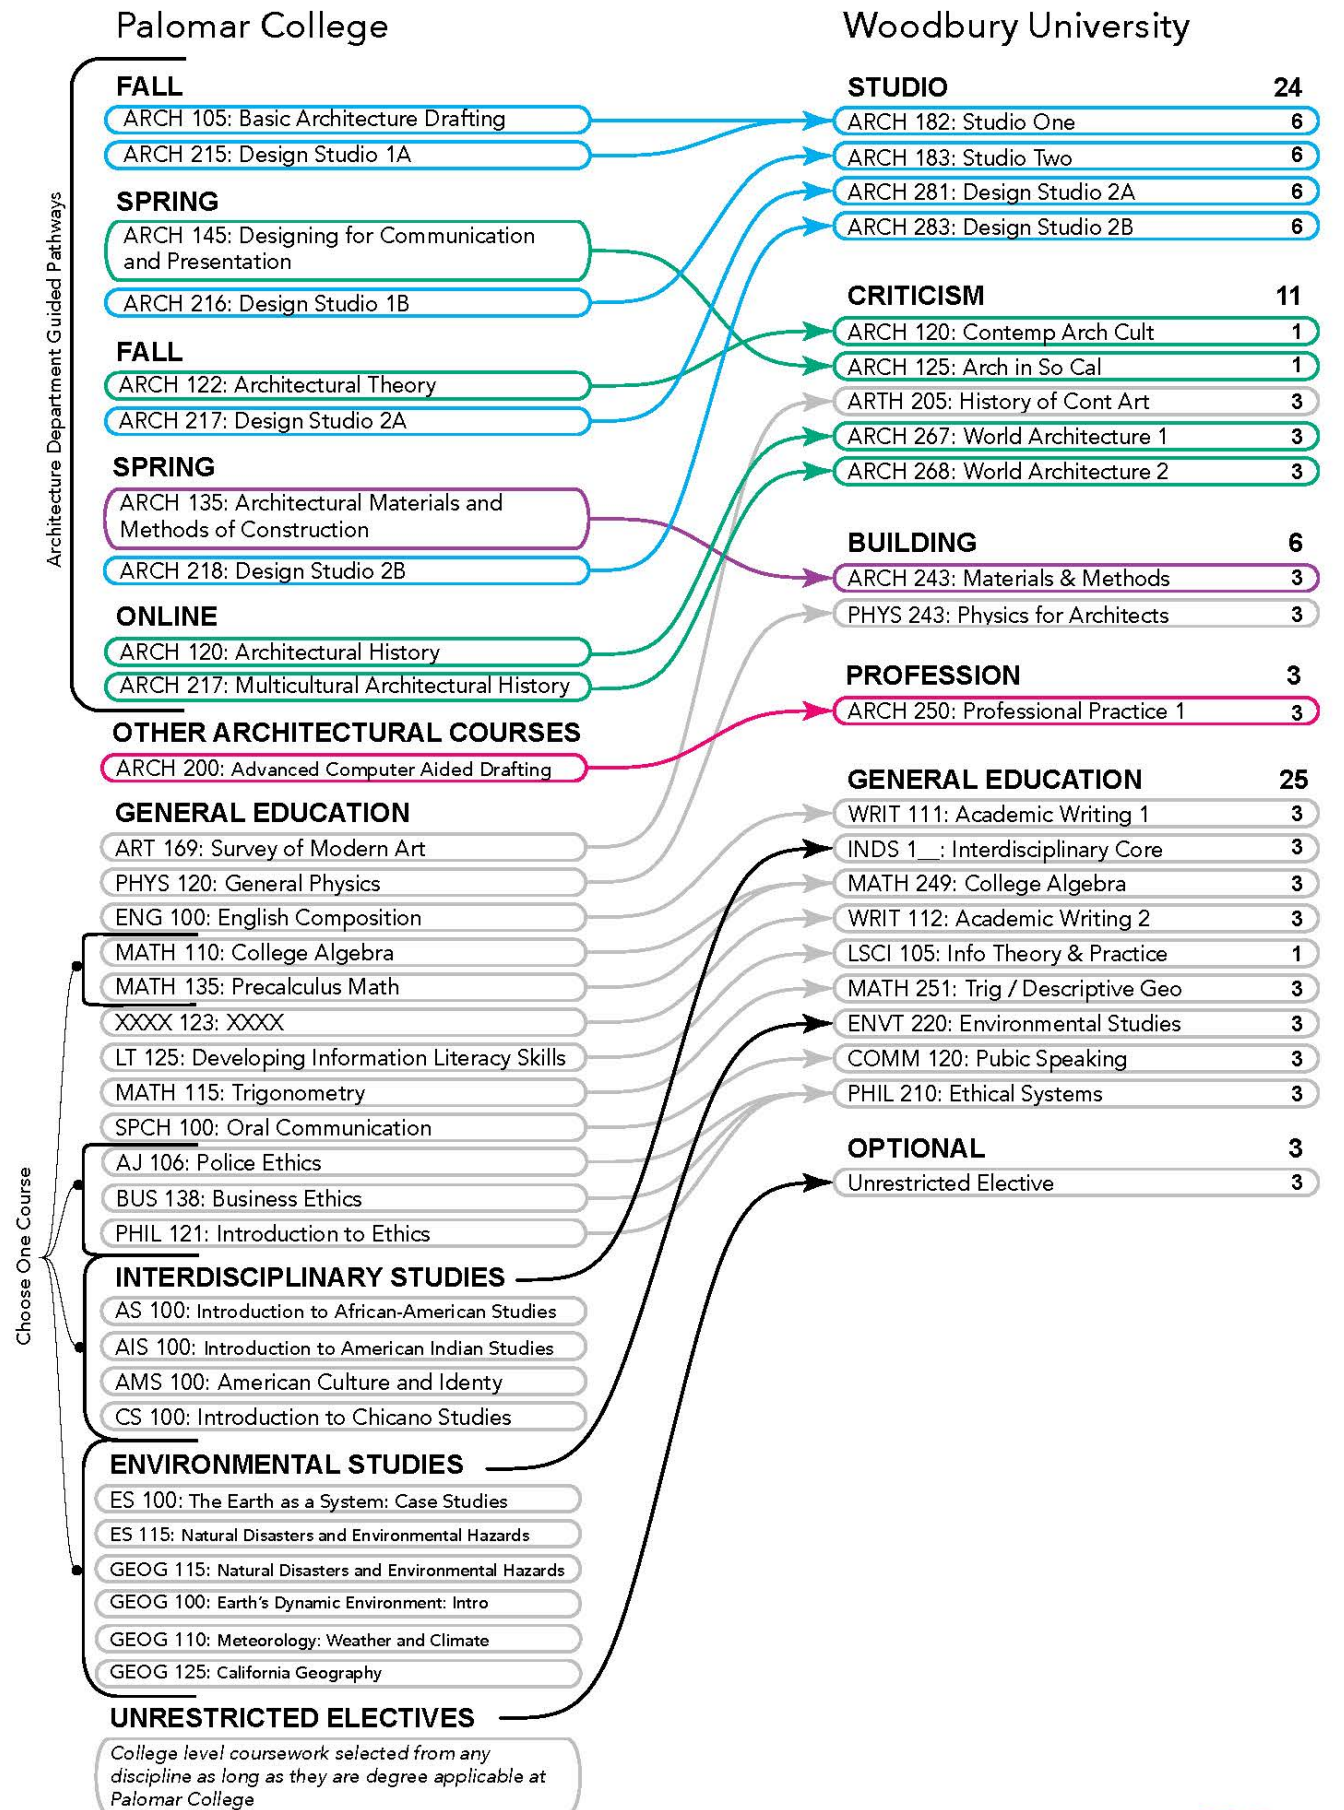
Palomar College

Architecture Department Guided Pathways

FALL
ARCH 105: Basic Architecture Drafting
ARCH 215: Design Studio 1A

SPRING
ARCH 145: Designing for Communication and Presentation
ARCH 216: Design Studio 1B

FALL
ARCH 122: Architectural Theory
ARCH 217: Design Studio 2A

SPRING
ARCH 135: Architectural Materials and Methods of Construction
ARCH 218: Design Studio 2B

ONLINE
ARCH 120: Architectural History
ARCH 217: Multicultural Architectural History

OTHER ARCHITECTURAL COURSES
ARCH 200: Advanced Computer Aided Drafting

GENERAL EDUCATION
ART 169: Survey of Modern Art
PHYS 120: General Physics
ENG 100: English Composition
MATH 110: College Algebra
MATH 135: Precalculus Math
XXXX 123: XXXX
LT 125: Developing Information Literacy Skills
MATH 115: Trigonometry
SPCH 100: Oral Communication
AJ 106: Police Ethics
BUS 138: Business Ethics
PHIL 121: Introduction to Ethics

Choose One Course

INTERDISCIPLINARY STUDIES
AS 100: Introduction to African-American Studies
AIS 100: Introduction to American Indian Studies
AMS 100: American Culture and Identy
CS 100: Introduction to Chicano Studies

ENVIRONMENTAL STUDIES
ES 100: The Earth as a System: Case Studies
ES 115: Natural Disasters and Environmental Hazards
GEOG 115: Natural Disasters and Environmental Hazards
GEOG 100: Earth's Dynamic Environment: Intro
GEOG 110: Meteorology: Weather and Climate
GEOG 125: California Geography

UNRESTRICTED ELECTIVES
College level coursework selected from any discipline as long as they are degree applicable at Palomar College

Woodbury University

| STUDIO | 24 |
|---|---|
| ARCH 182: Studio One | 6 |
| ARCH 183: Studio Two | 6 |
| ARCH 281: Design Studio 2A | 6 |
| ARCH 283: Design Studio 2B | 6 |
| CRITICISM | 11 |
| ARCH 120: Contemp Arch Cult | 1 |
| ARCH 125: Arch in So Cal | 1 |
| ARTH 205: History of Cont Art | 3 |
| ARCH 267: World Architecture 1 | 3 |
| ARCH 268: World Architecture 2 | 3 |
| BUILDING | 6 |
| ARCH 243: Materials & Methods | 3 |
| PHYS 243: Physics for Architects | 3 |
| PROFESSION | 3 |
| ARCH 250: Professional Practice 1 | 3 |
| GENERAL EDUCATION | 25 |
| WRIT 111: Academic Writing 1 | 3 |
| INDS 1__: Interdisciplinary Core | 3 |
| MATH 249: College Algebra | 3 |
| WRIT 112: Academic Writing 2 | 3 |
| LSCI 105: Info Theory & Practice | 1 |
| MATH 251: Trig / Descriptive Geo | 3 |
| ENVT 220: Environmental Studies | 3 |
| COMM 120: Pubic Speaking | 3 |
| PHIL 210: Ethical Systems | 3 |
| OPTIONAL | 3 |
| Unrestricted Elective | 3 |